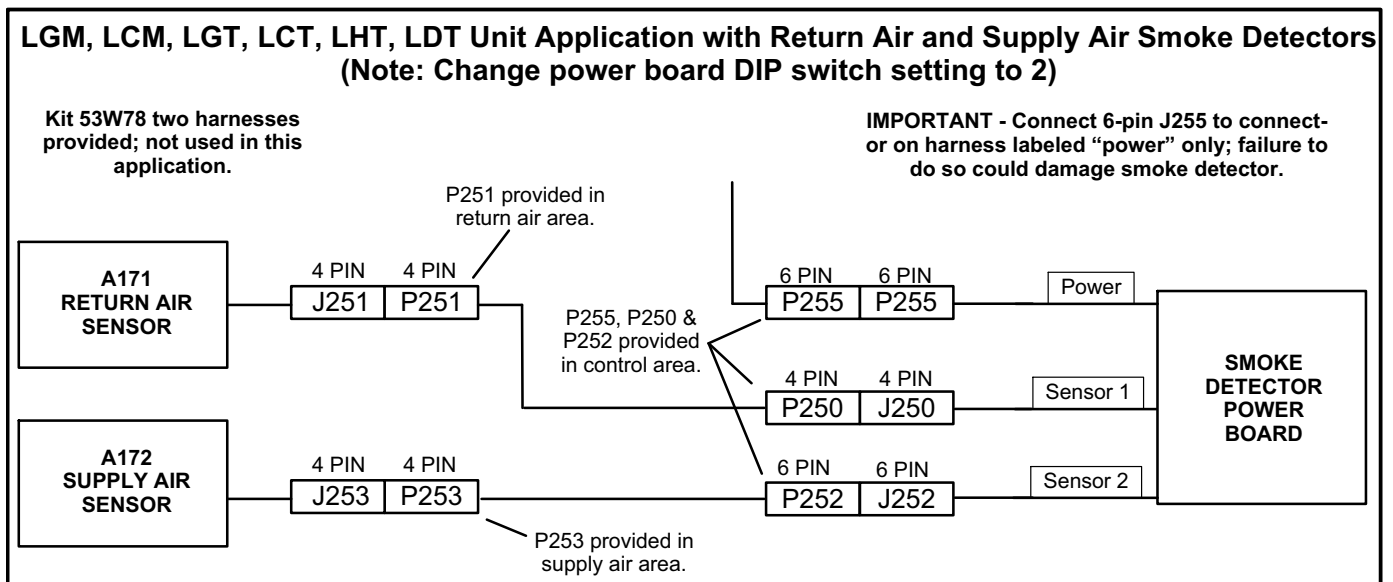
LGM, LCM, LGT, LCT, LHT, LDT Unit Application with Return Air and Supply Air Smoke Detectors
(Note: Change power board DIP switch setting to 2)

Kit 53W78 two harnesses provided; not used in this application.

IMPORTANT - Connect 6-pin J255 to connector on harness labeled "power" only; failure to do so could damage smoke detector.

P251 provided in return air area.

A171
RETURN AIR
SENSOR

4 PIN 4 PIN
J251 P251

P255, P250 & P252 provided in control area.

6 PIN 6 PIN
P255 P255

Power

4 PIN 4 PIN
P250 J250

Sensor 1

SMOKE
DETECTOR
POWER
BOARD

A172
SUPPLY AIR
SENSOR

4 PIN 4 PIN
J253 P253

6 PIN 6 PIN
P252 J252

Sensor 2

P253 provided in supply air area.